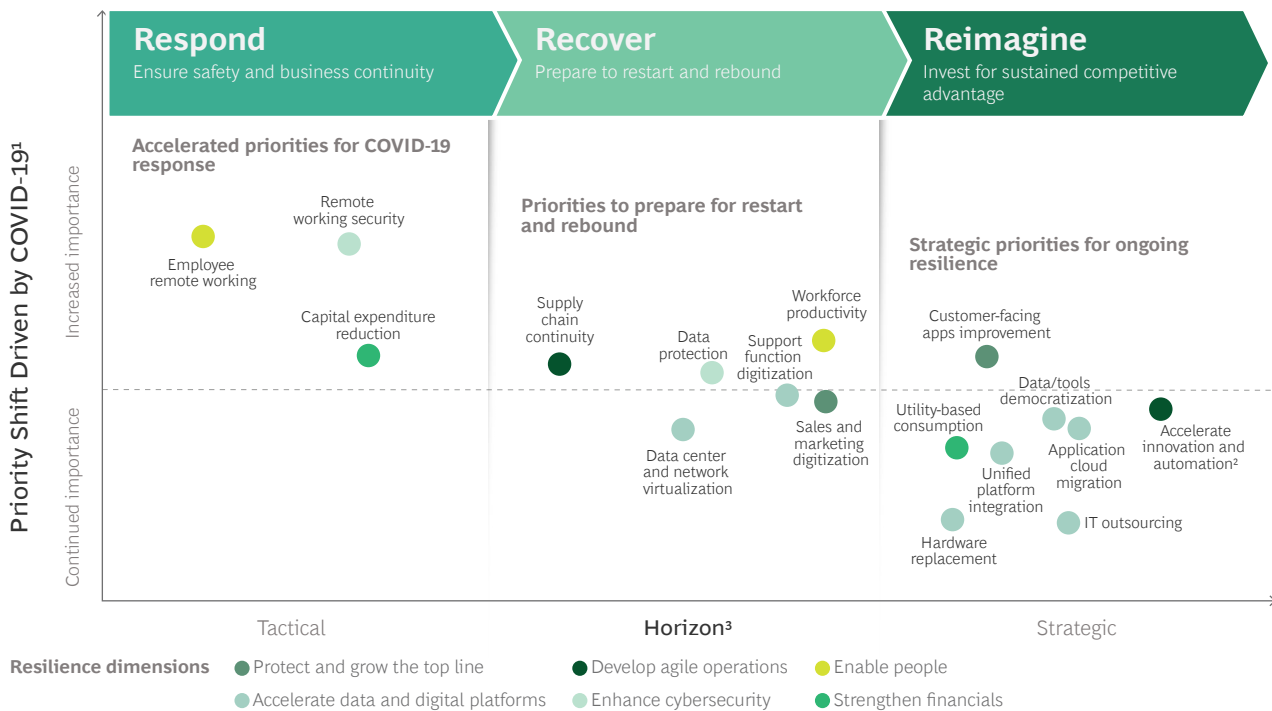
Respond
Ensure safety and business continuity

Recover
Prepare to restart and rebound

Reimagine
Invest for sustained competitive advantage

Priority Shift Driven by COVID-19¹

Increased importance

Continued importance

Accelerated priorities for COVID-19 response

Remote working security

Employee remote working

Capital expenditure reduction

Priorities to prepare for restart and rebound

Supply chain continuity

Data protection

Support function digitization

Workforce productivity

Data center and network virtualization

Sales and marketing digitization

Strategic priorities for ongoing resilience

Customer-facing apps improvement

Data/tools democratization

Utility-based consumption

Accelerate innovation and automation²

Application cloud migration

Unified platform integration

IT outsourcing

Hardware replacement

Tactical

Horizon³

Strategic

Resilience dimensions
Protect and grow the top line
Develop agile operations
Enable people
Accelerate data and digital platforms
Enhance cybersecurity
Strengthen financials